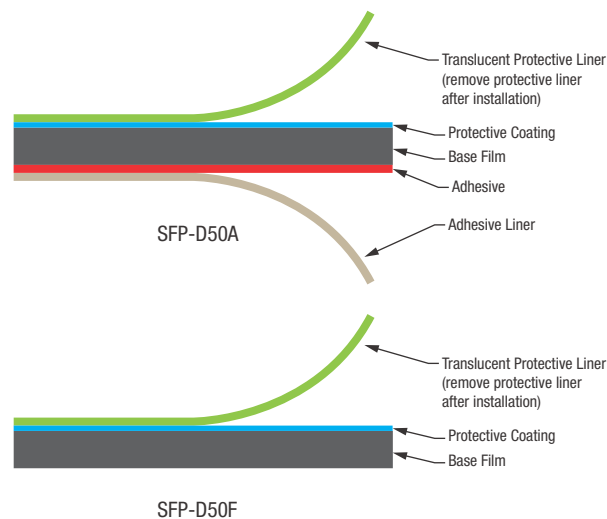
Translucent Protective Liner (remove protective liner after installation)

Protective Coating

Base Film

Adhesive

SFP-D50A

Adhesive Liner

Translucent Protective Liner (remove protective liner after installation)

Protective Coating

Base Film

SFP-D50F